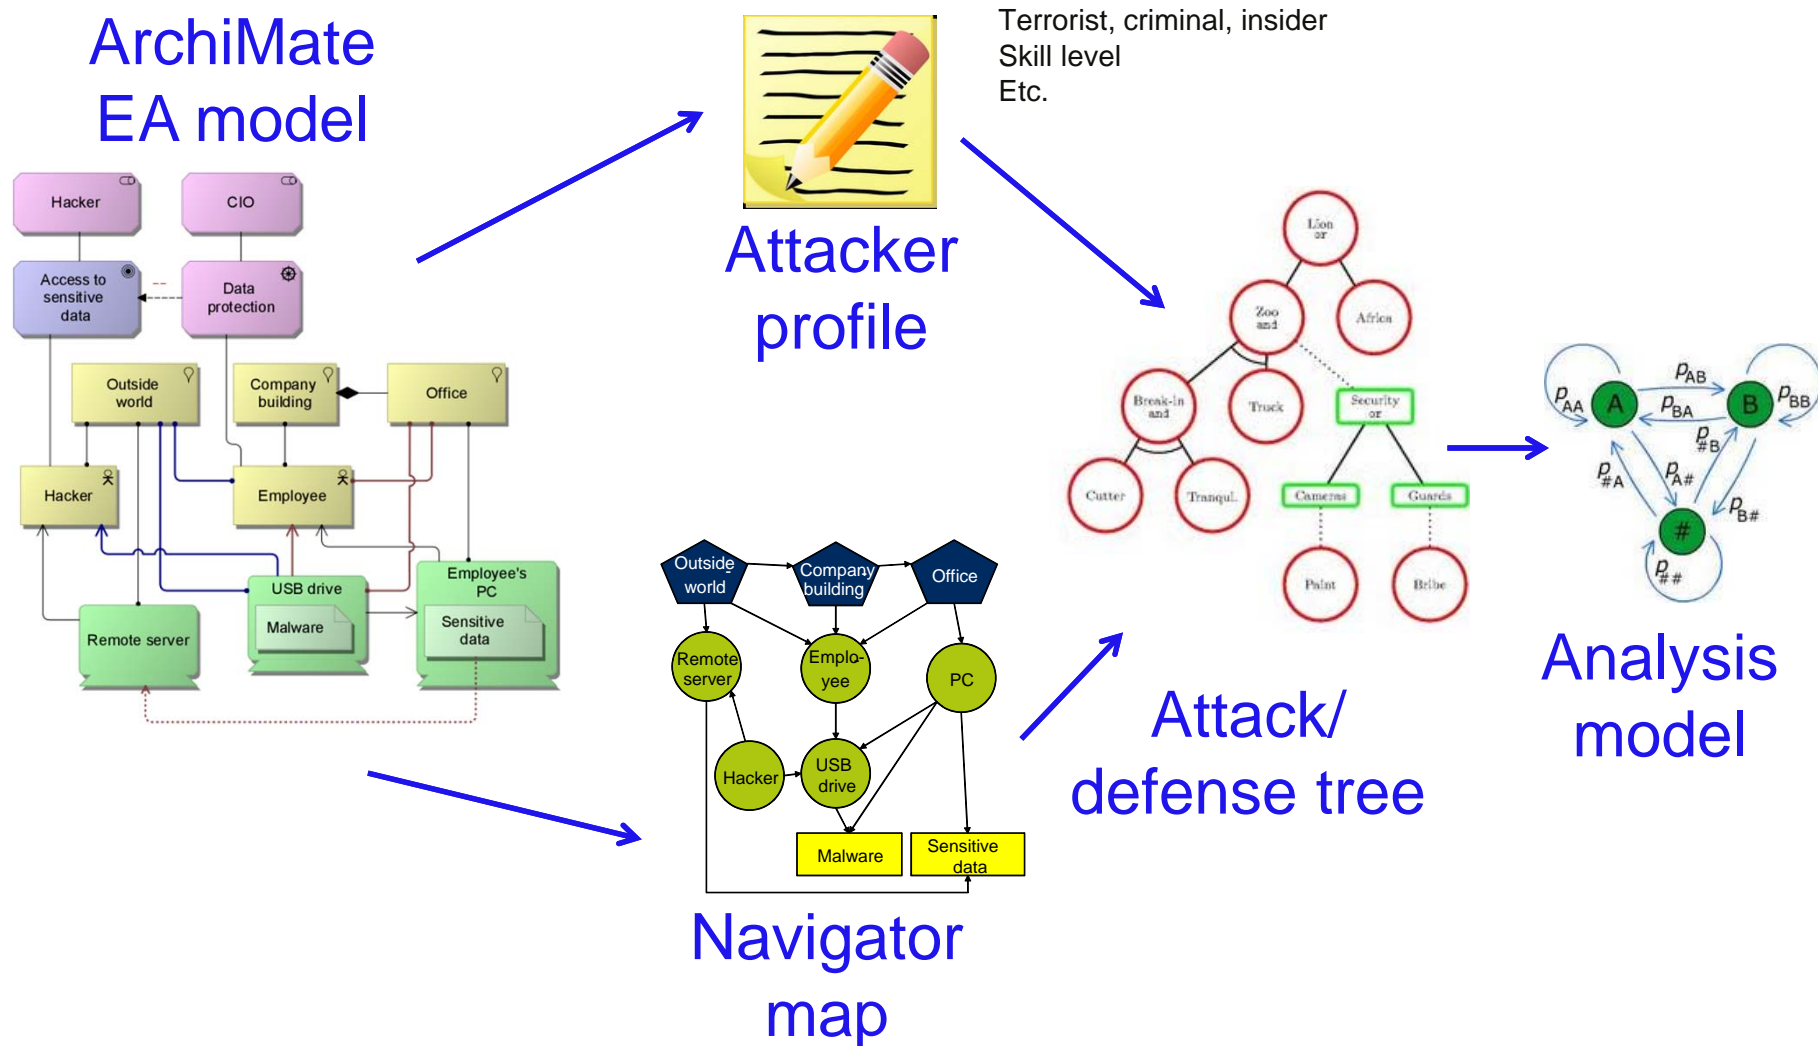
ArchiMate EA model

Hacker

CIO

Access to sensitive data

Data protection

Outside world

Company building

Office

Hacker

Employee

USB drive

Employee's PC

Malware

Sensitive data

Remote server

Attacker profile

Terrorist, criminal, insider
Skill level
Etc.

Lion or

Zoo and

Africa

Break-in and

Truck

Security or

Cutter

Tranqul.

Cameras

Guards

Paint

Bribe

Attack/ defense tree

$p_{AA}$ A $p_{AB}$ B $p_{BB}$
$p_{BA}$
$p_{\#B}$
$p_{\#A}$
$p_{A\#}$
$p_{B\#}$
#
$p_{\#\#}$

Analysis model

Outside world

Company building

Office

Remote server

Emplo-yee

PC

Hacker

USB drive

Malware

Sensitive data

Navigator map